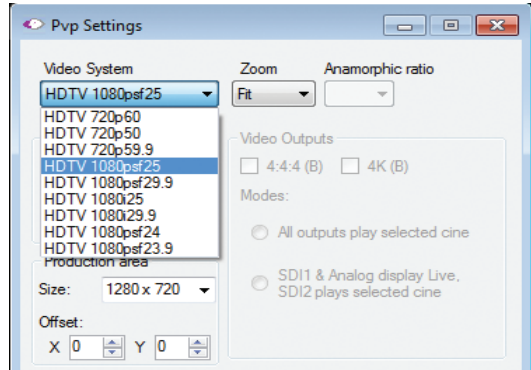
Pvp Settings

Video System
HDTV 1080psf25

Zoom
Fit

Anamorphic ratio

HDTV 720p60
HDTV 720p50
HDTV 720p59.9
HDTV 1080psf25
HDTV 1080psf29.9
HDTV 1080i25
HDTV 1080i29.9
HDTV 1080psf24
HDTV 1080psf23.9

Video Outputs
4:4:4 (B)
4K (B)
Modes:
All outputs play selected cine
SDI1 & Analog display Live, SDI2 plays selected cine

Production area
Size: 1280 x 720
Offset:
X 0
Y 0